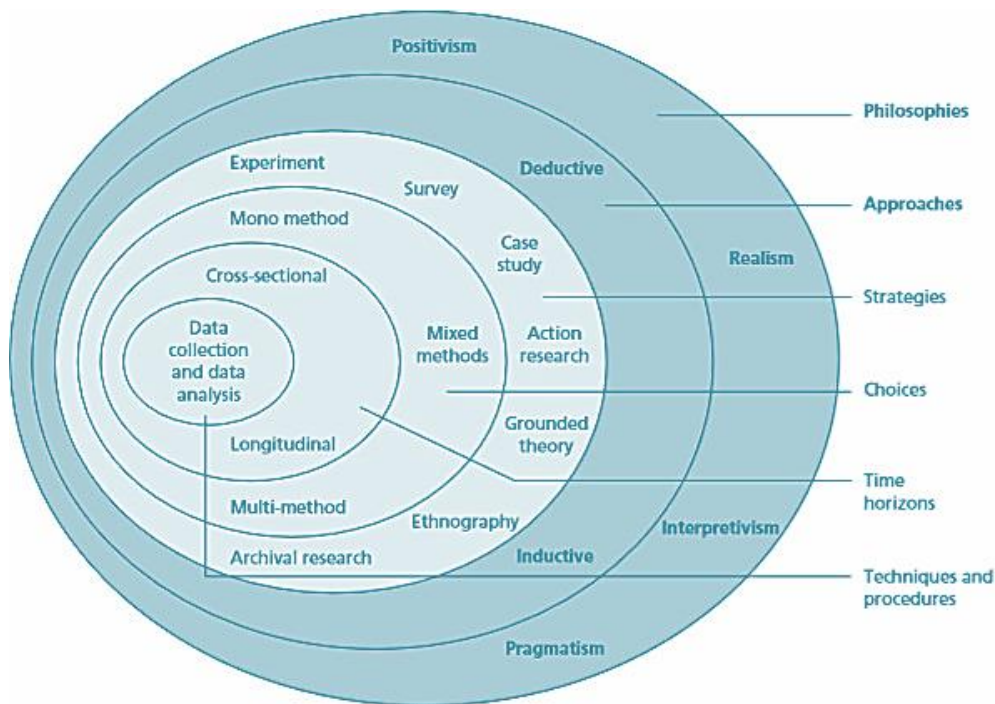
Positivism

Philosophies

Deductive

Approaches

Realism

Experiment

Survey

Mono method

Case study

Cross-sectional

Strategies

Data collection and data analysis

Mixed methods

Action research

Choices

Grounded theory

Longitudinal

Time horizons

Multi-method

Ethnography

Interpretivism

Archival research

Inductive

Techniques and procedures

Pragmatism